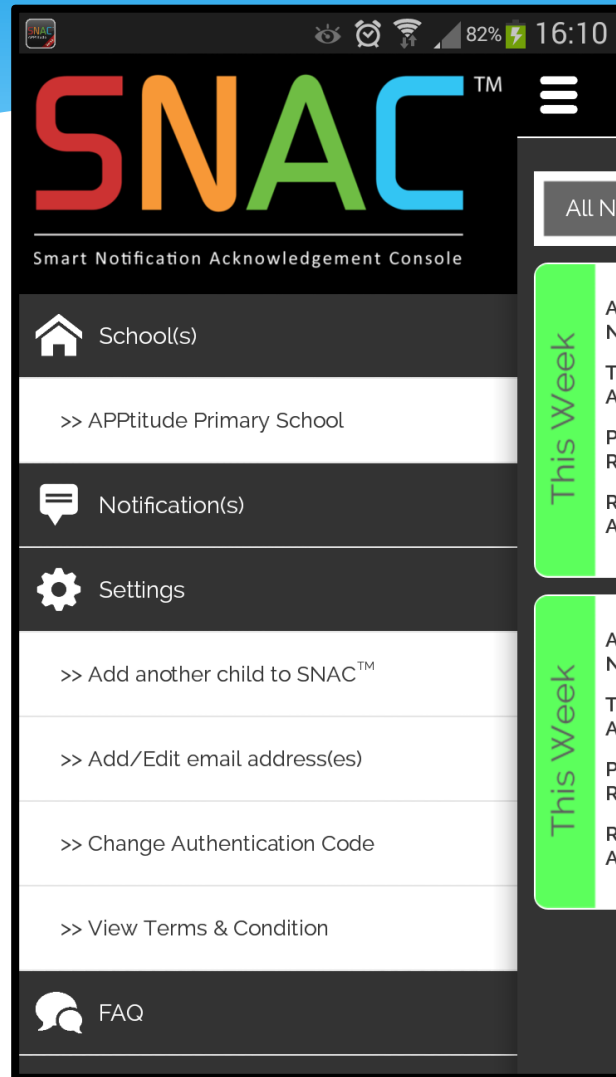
82% 16:10

SNAC™

Smart Notification Acknowledgement Console

School(s)

>> APPtitude Primary School

Notification(s)

Settings

>> Add another child to SNAC™

>> Add/Edit email address(es)

>> Change Authentication Code

>> View Terms & Condition

FAQ

All N

This Week

A
N
T
A
P
R
R
A

This Week

A
N
T
A
P
R
R
A